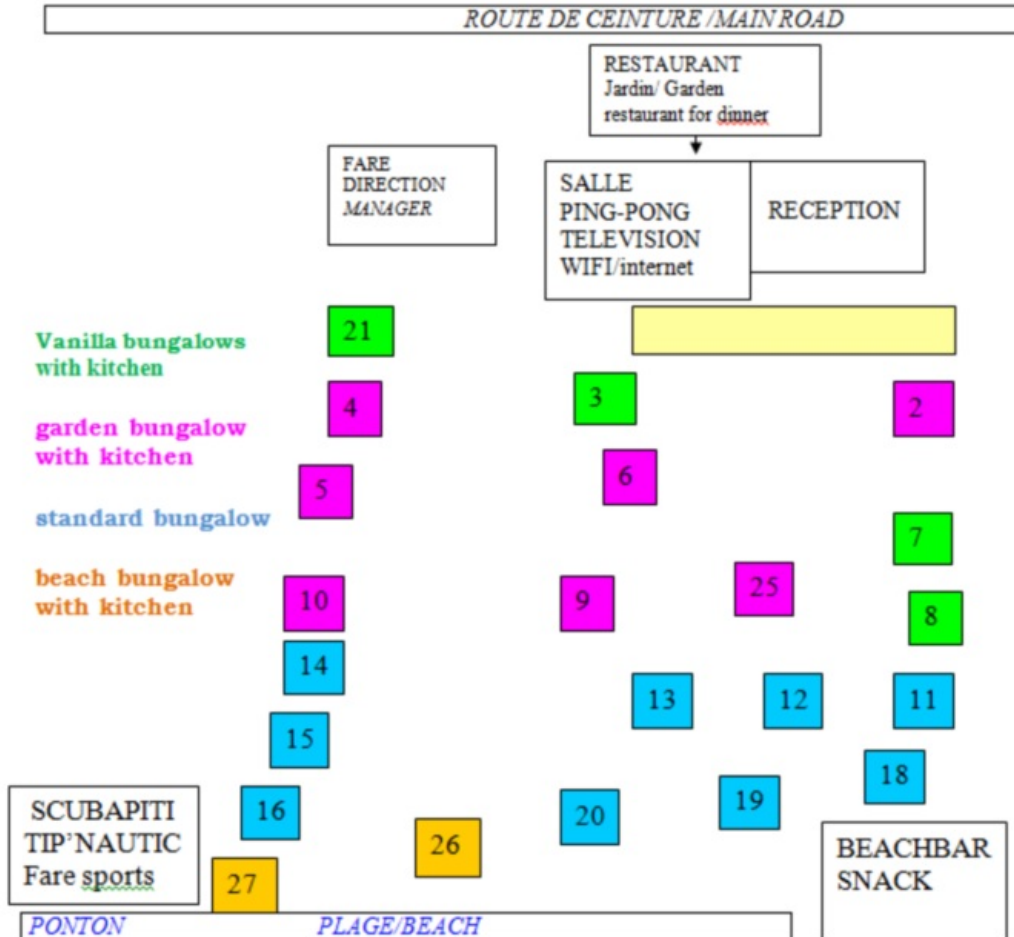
ROUTE DE CEINTURE /MAIN ROAD

RESTAURANT
Jardin/ Garden
restaurant for dinner

FARE
DIRECTION
MANAGER

SALLE
PING-PONG
TELEVISION
WIFI/internet

RECEPTION

Vanilla bungalows with kitchen

garden bungalow with kitchen

standard bungalow

beach bungalow with kitchen

21

3

4

2

6

5

7

10

9

25

8

14

13

12

11

15

18

19

16

20

26

27

SCUBAPITI
TIP'NAUTIC
Fare sports

BEACHBAR
SNACK

PONTON

PLAGE/BEACH